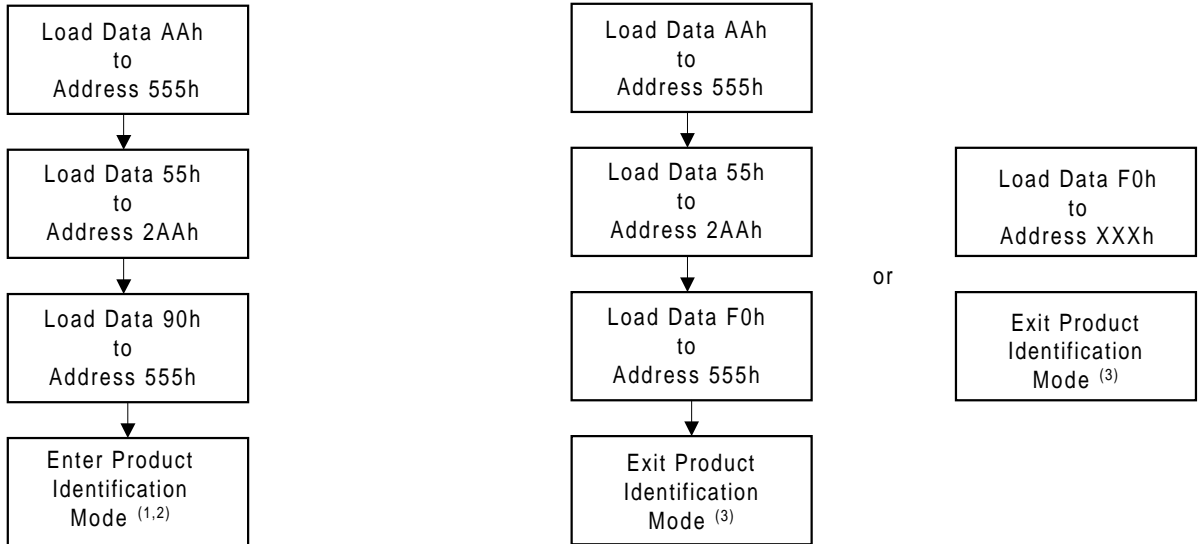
Load Data AAh
to
Address 555h

Load Data 55h
to
Address 2AAh

Load Data 90h
to
Address 555h

Enter Product
Identification
Mode $^{(1,2)}$

Load Data AAh
to
Address 555h

Load Data 55h
to
Address 2AAh

Load Data F0h
to
Address 555h

Exit Product
Identification
Mode $^{(3)}$

or

Load Data F0h
to
Address XXXh

Exit Product
Identification
Mode $^{(3)}$